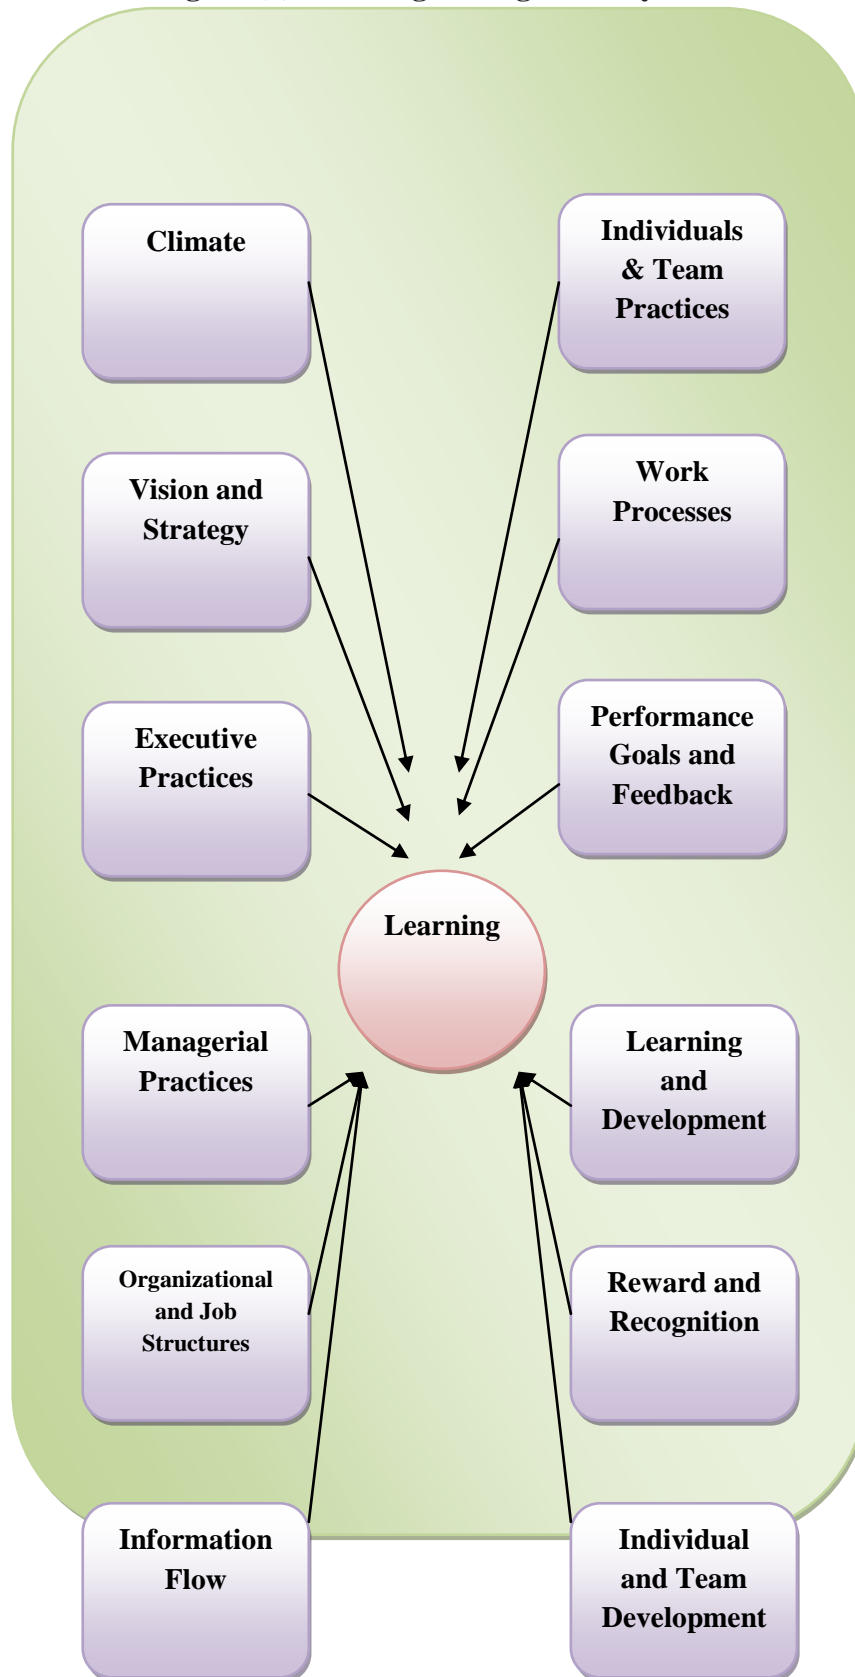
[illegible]

Climate

Individuals & Team Practices

Vision and Strategy

Work Processes

Executive Practices

Performance Goals and Feedback

Learning

Managerial Practices

Learning and Development

Organizational and Job Structures

Reward and Recognition

Information Flow

Individual and Team Development